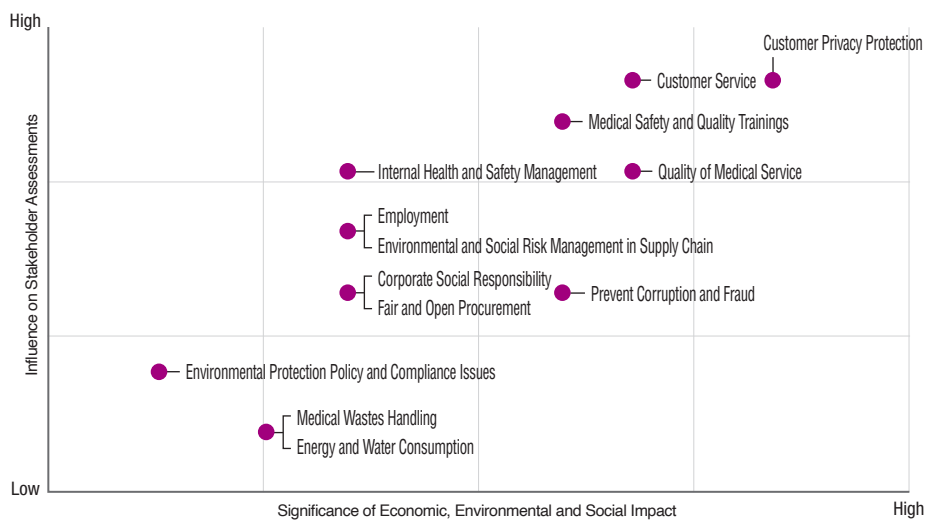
High

Customer Privacy Protection

Customer Service

Medical Safety and Quality Trainings

Internal Health and Safety Management

Quality of Medical Service

Employment

Environmental and Social Risk Management in Supply Chain

Corporate Social Responsibility

Fair and Open Procurement

Prevent Corruption and Fraud

Environmental Protection Policy and Compliance Issues

Medical Wastes Handling

Energy and Water Consumption

Influence on Stakeholder Assessments

Low

Significance of Economic, Environmental and Social Impact

High